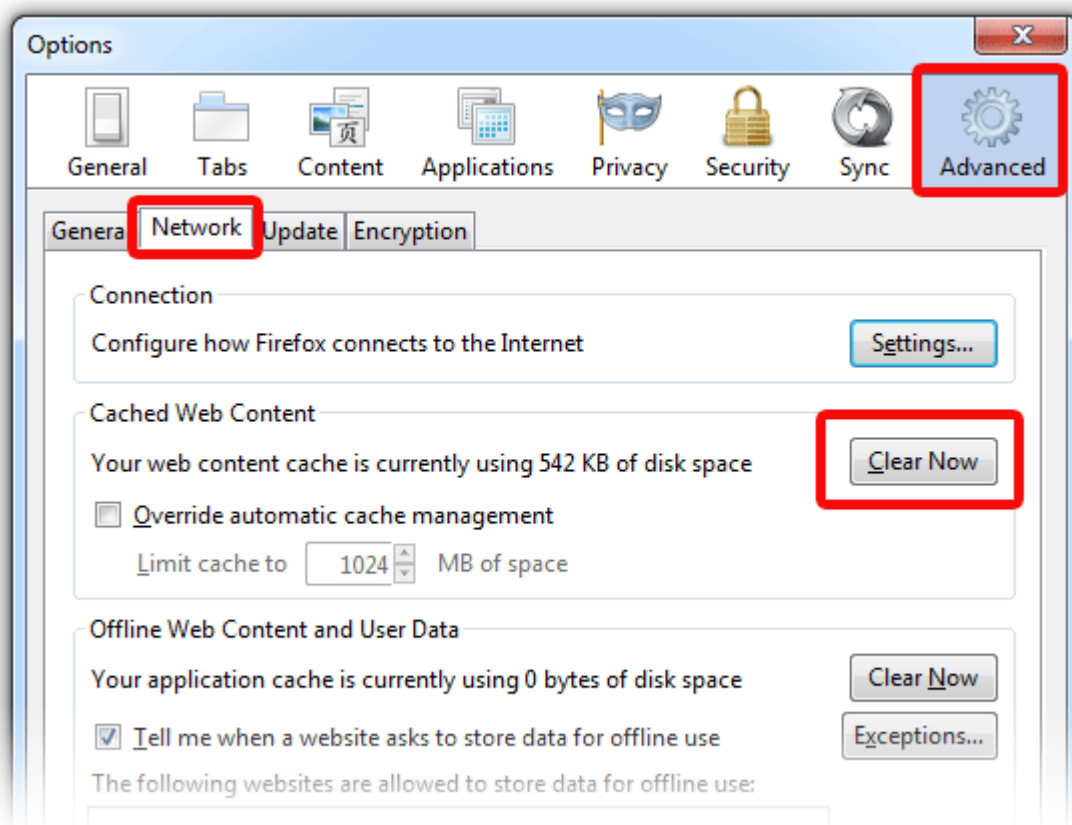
Options

General Tabs Content Applications Privacy Security Sync Advanced

Genera Network Update Encryption

Connection

Configure how Firefox connects to the Internet

Settings...

Cached Web Content

Your web content cache is currently using 542 KB of disk space

Clear Now

Override automatic cache management

Limit cache to 1024 MB of space

Offline Web Content and User Data

Your application cache is currently using 0 bytes of disk space

Clear Now

Tell me when a website asks to store data for offline use

Exceptions...

The following websites are allowed to store data for offline use: